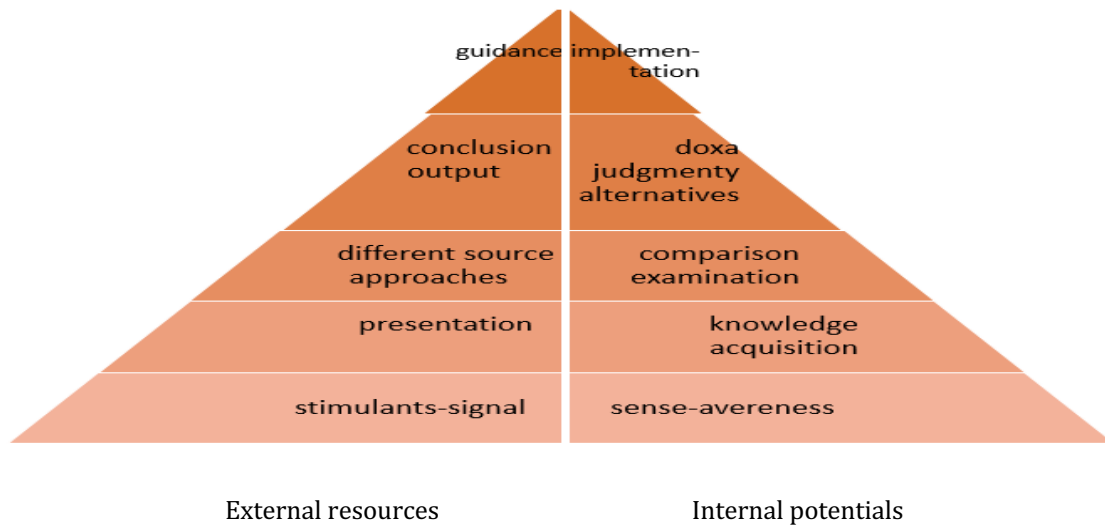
guidance

implementation

conclusion output

doxa judgmenty alternatives

different source approaches

comparison examination

presentation

knowledge acquisition

stimulants-signal

sense-avereness

External resources

Internal potentials